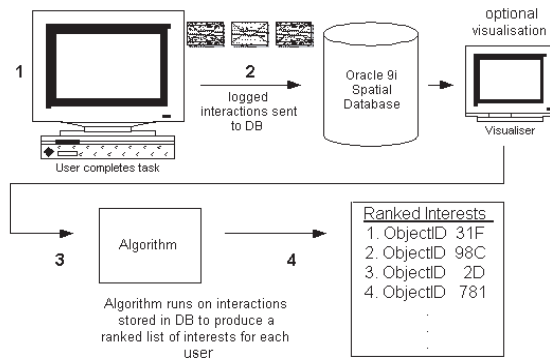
1

User completes task

2

logged interactions sent to DB

Oracle 9i Spatial Database

optional visualisation

Visualiser

3

Algorithm

Algorithm runs on interactions stored in DB to produce a ranked list of interests for each user

4

Ranked Interests

1. ObjectID 31F
2. ObjectID 98C
3. ObjectID 2D
4. ObjectID 781